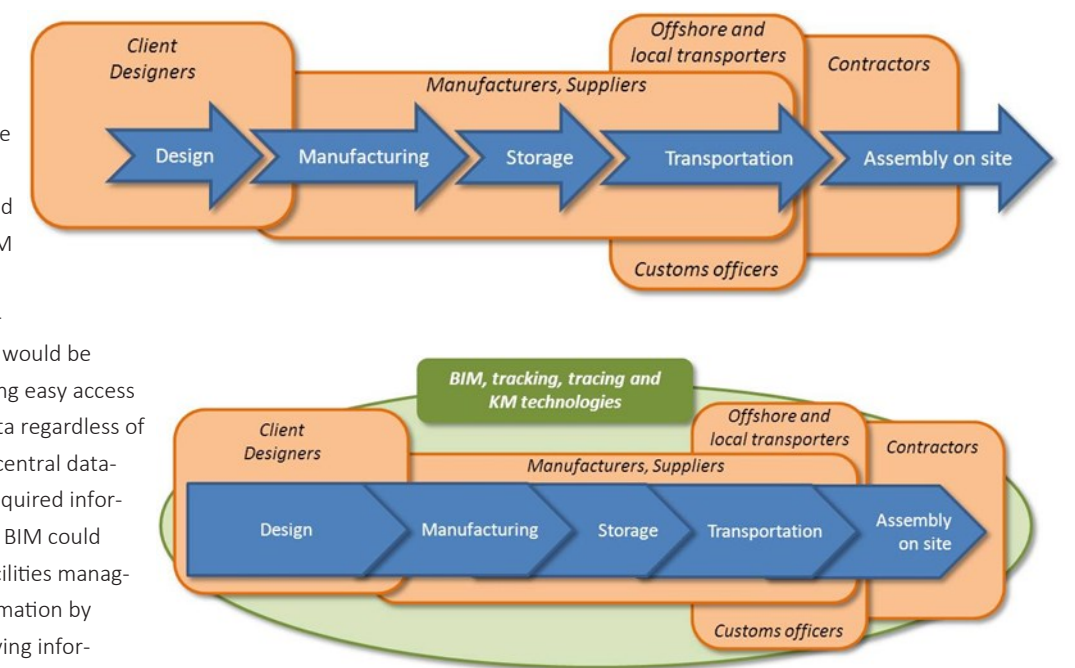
e
d
M
would be
ng easy access
ta regardless of
central data-
quired infor-
BIM could
ilities manag-
mation by
ying infor-

Client Designers
Offshore and local transporters
Contractors
Manufacturers, Suppliers
Design
Manufacturing
Storage
Transportation
Assembly on site
Customs officers

BIM, tracking, tracing and KM technologies
Client Designers
Offshore and local transporters
Contractors
Manufacturers, Suppliers
Design
Manufacturing
Storage
Transportation
Assembly on site
Customs officers